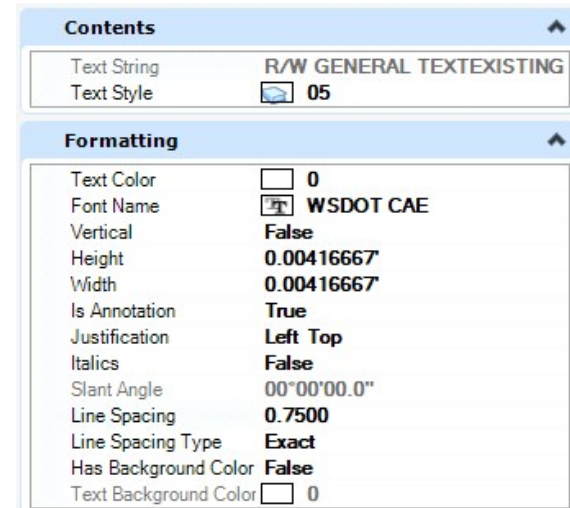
Contents

| Text String | R/W GENERAL TEXTEXISTING |
|---|---|
| Text Style | 05 |

Formatting

| Text Color | 0 |
|---|---|
| Font Name | WSDOT CAE |
| Vertical | False |
| Height | 0.00416667' |
| Width | 0.00416667' |
| Is Annotation | True |
| Justification | Left Top |
| Italics | False |
| Slant Angle | 00°00'00.0" |
| Line Spacing | 0.7500 |
| Line Spacing Type | Exact |
| Has Background Color | False |
| Text Background Color | 0 |